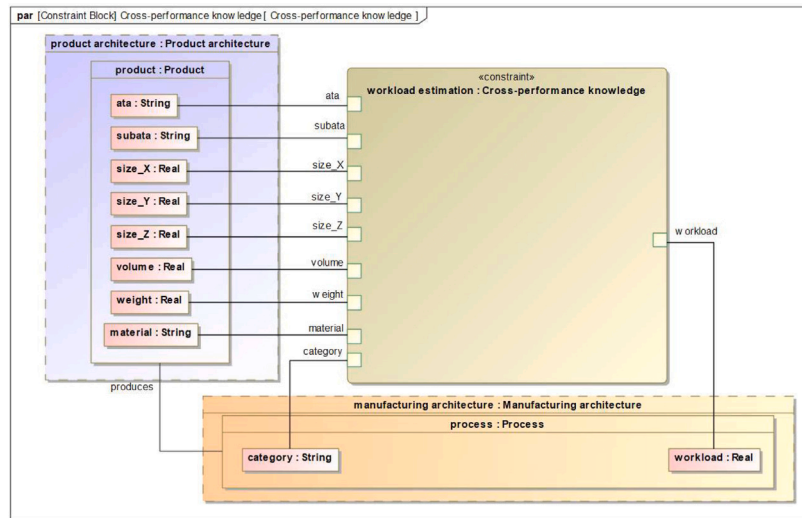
par [Constraint Block] Cross-performance know ledge [ Cross-performance know ledge ]

product architecture : Product architecture

product : Product

ata : String

subata : String

size_X : Real

size_Y : Real

size_Z : Real

volume : Real

weight : Real

material : String

produces

«constraint»
workload estimation : Cross-performance knowledge

ata

subata

size_X

size_Y

size_Z

volume

w eight

material

category

w orkload

manufacturing architecture : Manufacturing architecture

process : Process

category : String

workload : Real